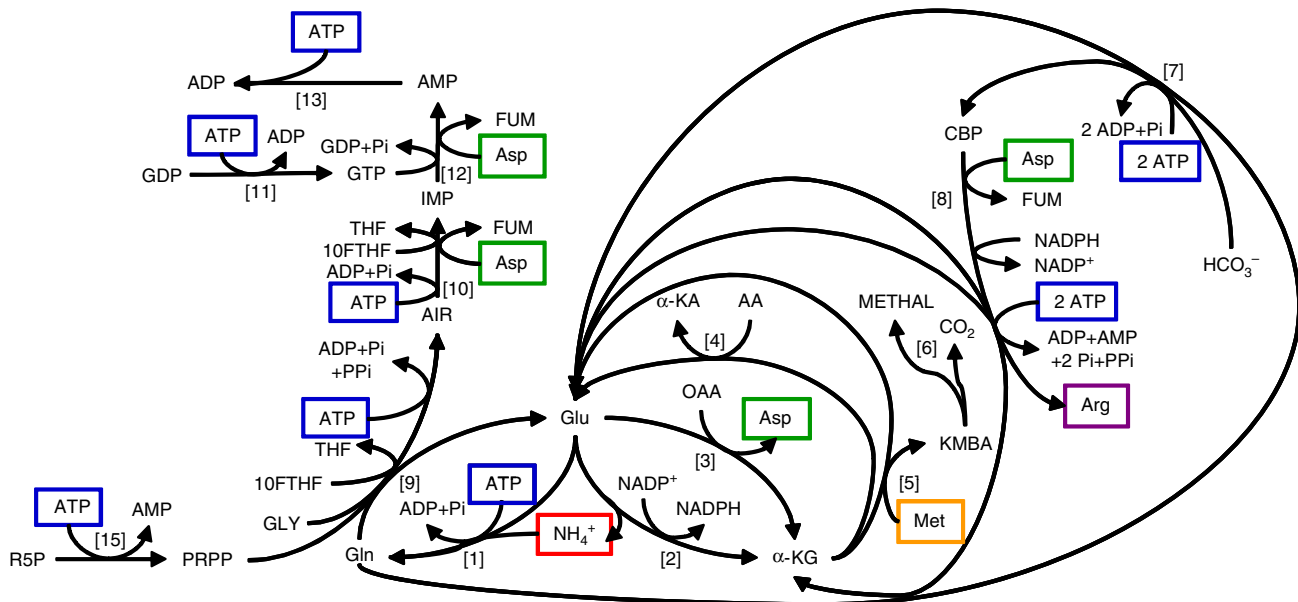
ATP
ADP
[13]
AMP
ATP
ADP
GDP
[11]
GTP
GDP+Pi
[12]
FUM
Asp
IMP
THF
10FTHF
ADP+Pi
ATP
[10]
FUM
Asp
AIR
ADP+Pi
+PPi
ATP
THF
10FTHF
[9]
GLY
ATP
AMP
[15]
R5P
PRPP
Gln
ADP+Pi
ATP
[1]
$NH_4^+$
Glu
NADP$^+$
NADPH
[2]
$\alpha$-KG
$\alpha$-KA
AA
[4]
OAA
Asp
[3]
METHAL
$CO_2$
[6]
KMBA
[5]
Met
[7]
2 ADP+Pi
2 ATP
CBP
Asp
FUM
[8]
NADPH
NADP$^+$
$HCO_3^-$
2 ATP
ADP+AMP
+2 Pi+PPi
Arg